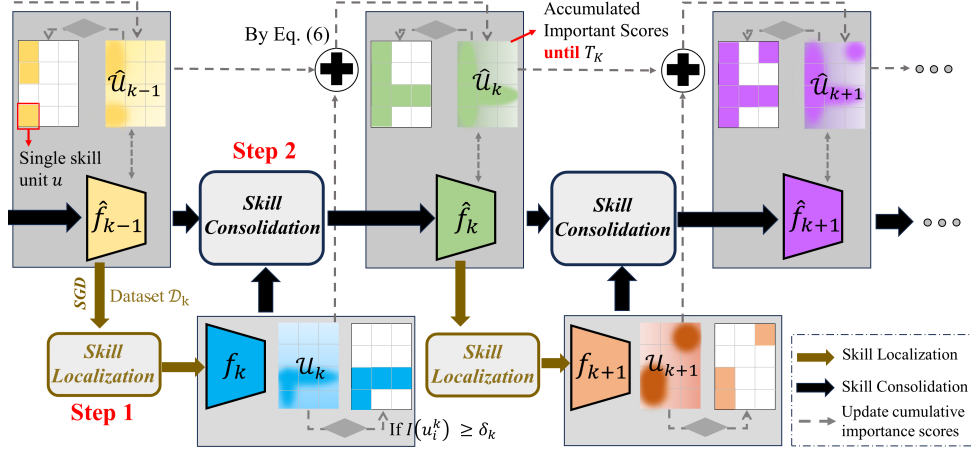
By Eq. (6)

Accumulated Important Scores until $T_K$

$\hat{\mathcal{U}}_{k-1}$

$\hat{\mathcal{U}}_k$

$\hat{\mathcal{U}}_{k+1}$

Single skill unit $u$

Step 2

$\hat{f}_{k-1}$

Skill Consolidation

$\hat{f}_k$

Skill Consolidation

$\hat{f}_{k+1}$

SGD

Dataset $\mathcal{D}_k$

Skill Localization

Step 1

$f_k$

$\mathcal{U}_k$

Skill Localization

$f_{k+1}$

$\mathcal{U}_{k+1}$

If $I(u_i^k) \geq \delta_k$

Skill Localization

Skill Consolidation

Update cumulative importance scores